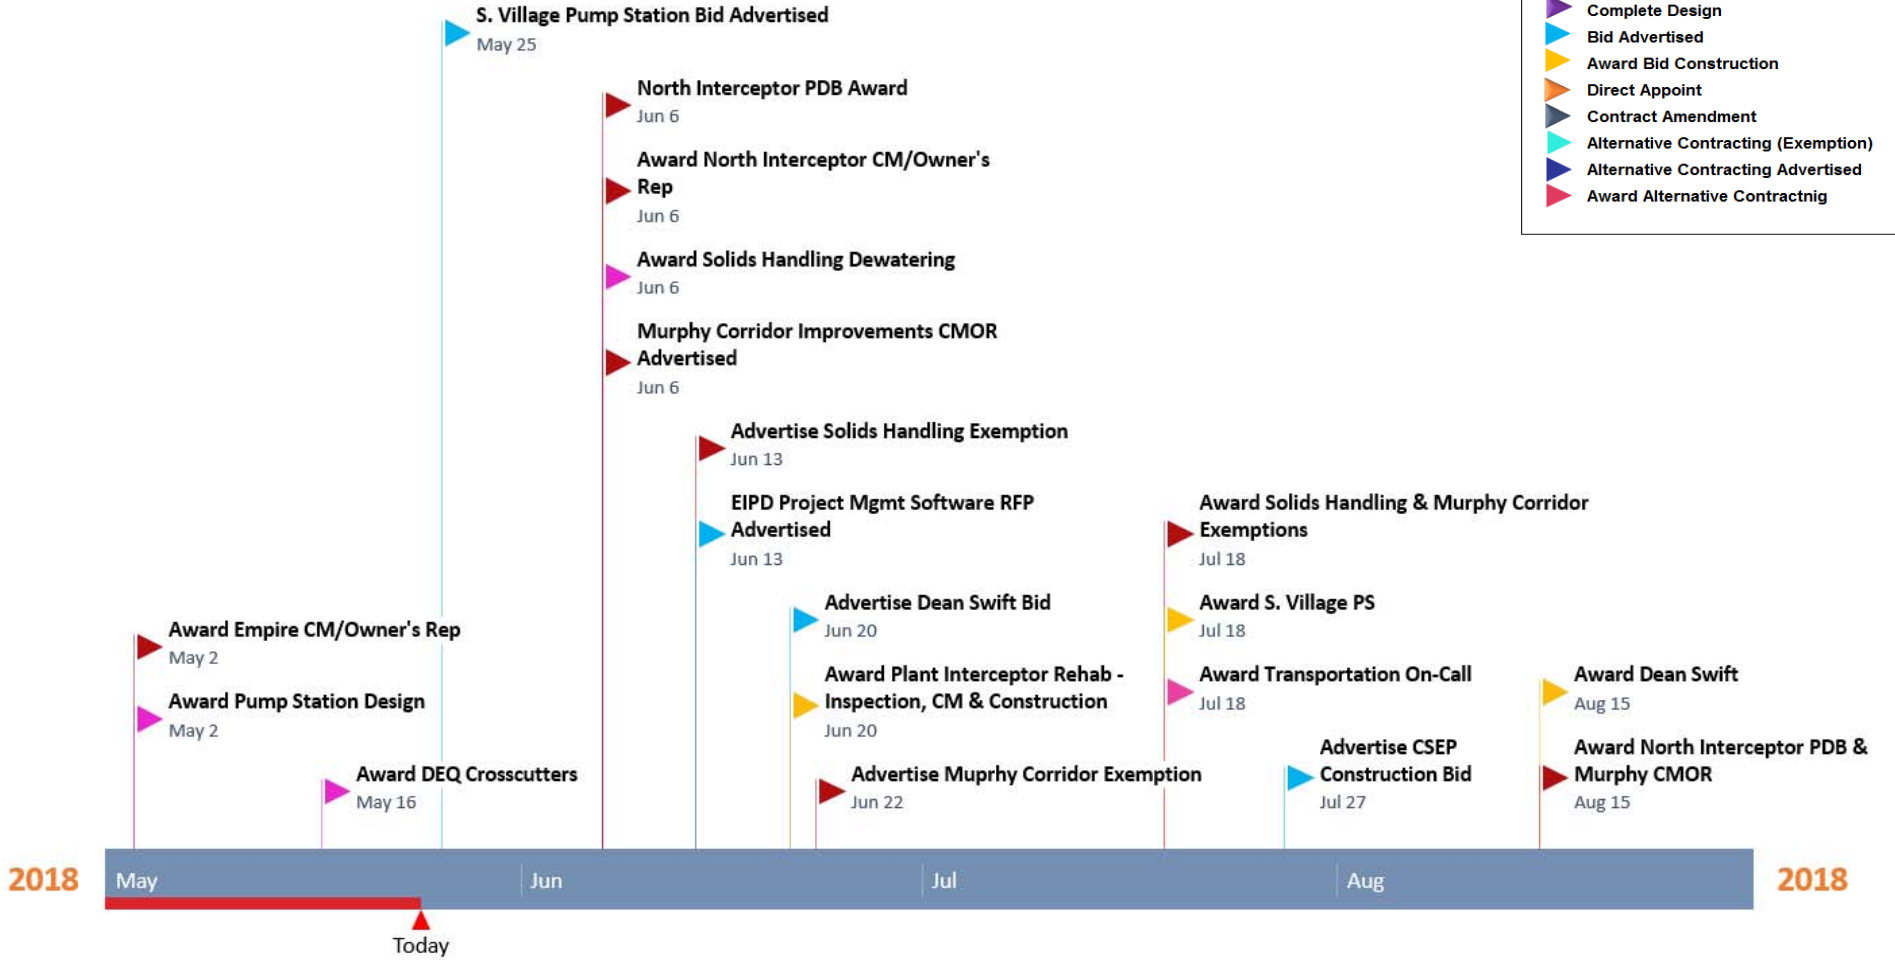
S. Village Pump Station Bid Advertised
May 25

North Interceptor PDB Award
Jun 6

Award North Interceptor CM/Owner's Rep
Jun 6

Award Solids Handling Dewatering
Jun 6

Murphy Corridor Improvements CMOR Advertised
Jun 6

Advertise Solids Handling Exemption
Jun 13

EIPD Project Mgmt Software RFP Advertised
Jun 13

Advertise Dean Swift Bid
Jun 20

Award Plant Interceptor Rehab - Inspection, CM & Construction
Jun 20

Advertise Muprhy Corridor Exemption
Jun 22

Award Empire CM/Owner's Rep
May 2

Award Pump Station Design
May 2

Award DEQ Crosscutters
May 16

Award Solids Handling & Murphy Corridor Exemptions
Jul 18

Award S. Village PS
Jul 18

Award Transportation On-Call
Jul 18

Advertise CSEP Construction Bid
Jul 27

Award Dean Swift
Aug 15

Award North Interceptor PDB & Murphy CMOR
Aug 15

Complete Design
Bid Advertised
Award Bid Construction
Direct Appoint
Contract Amendment
Alternative Contracting (Exemption)
Alternative Contracting Advertised
Award Alternative Contractnig

2018
May
Jun
Jul
Aug
2018
Today